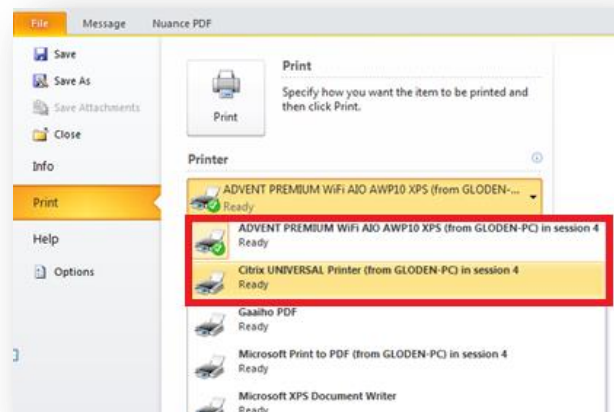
File Message Nuance PDF

Save
Save As
Save Attachments
Close
Info
Print
Help
Options

Print
Print
Specify how you want the item to be printed and then click Print.

Printer

ADVENT PREMIUM WiFi AIO AWP10 XPS (from GLODEN-...
Ready

ADVENT PREMIUM WiFi AIO AWP10 XPS (from GLODEN-PC) in session 4
Ready

Citrix UNIVERSAL Printer (from GLODEN-PC) in session 4
Ready

Gaaiho PDF
Ready

Microsoft Print to PDF (from GLODEN-PC) in session 4
Ready

Microsoft XPS Document Writer
Ready